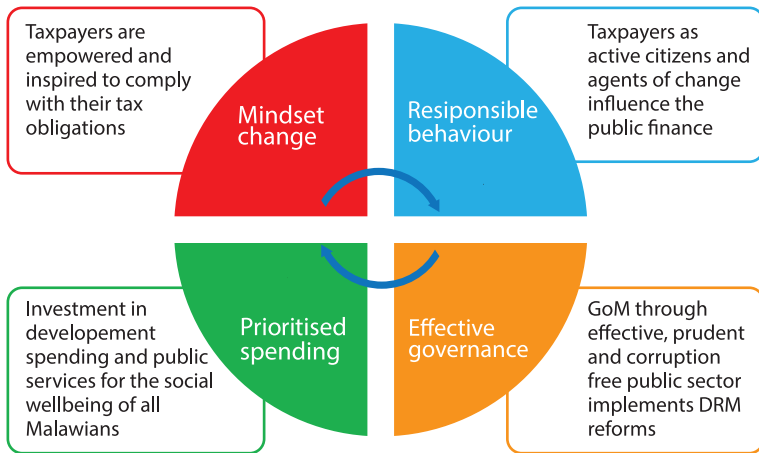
Taxpayers are empowered and inspired to comply with their tax obligations

Mindset change

Responsible behaviour

Taxpayers as active citizens and agents of change influence the public finance

Investment in developement spending and public services for the social wellbeing of all Malawians

Prioritised spending

Effective governance

GoM through effective, prudent and corruption free public sector implements DRM reforms